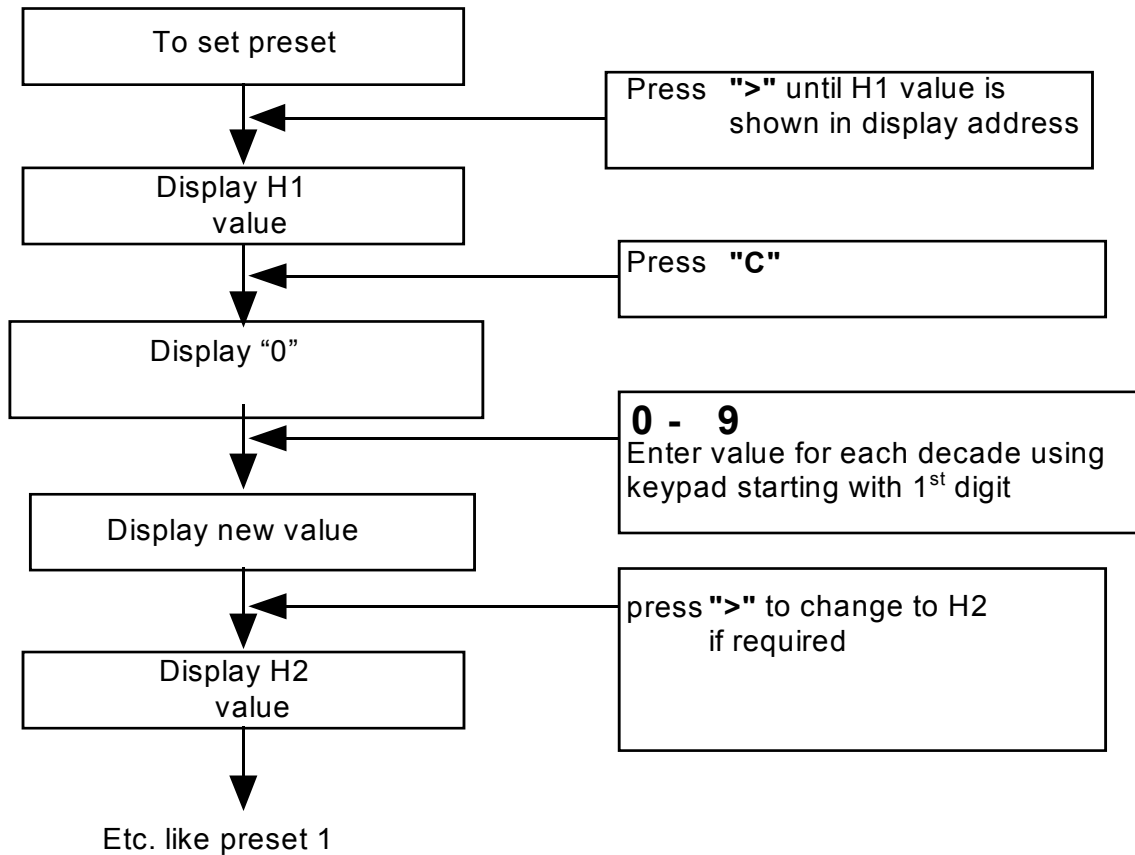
To set preset

Press **">"** until H1 value is shown in display address

Display H1 value

Press **"C"**

Display “0”

**0 - 9**
Enter value for each decade using keypad starting with 1$^{st}$ digit

Display new value

press **">"** to change to H2 if required

Display H2 value

Etc. like preset 1